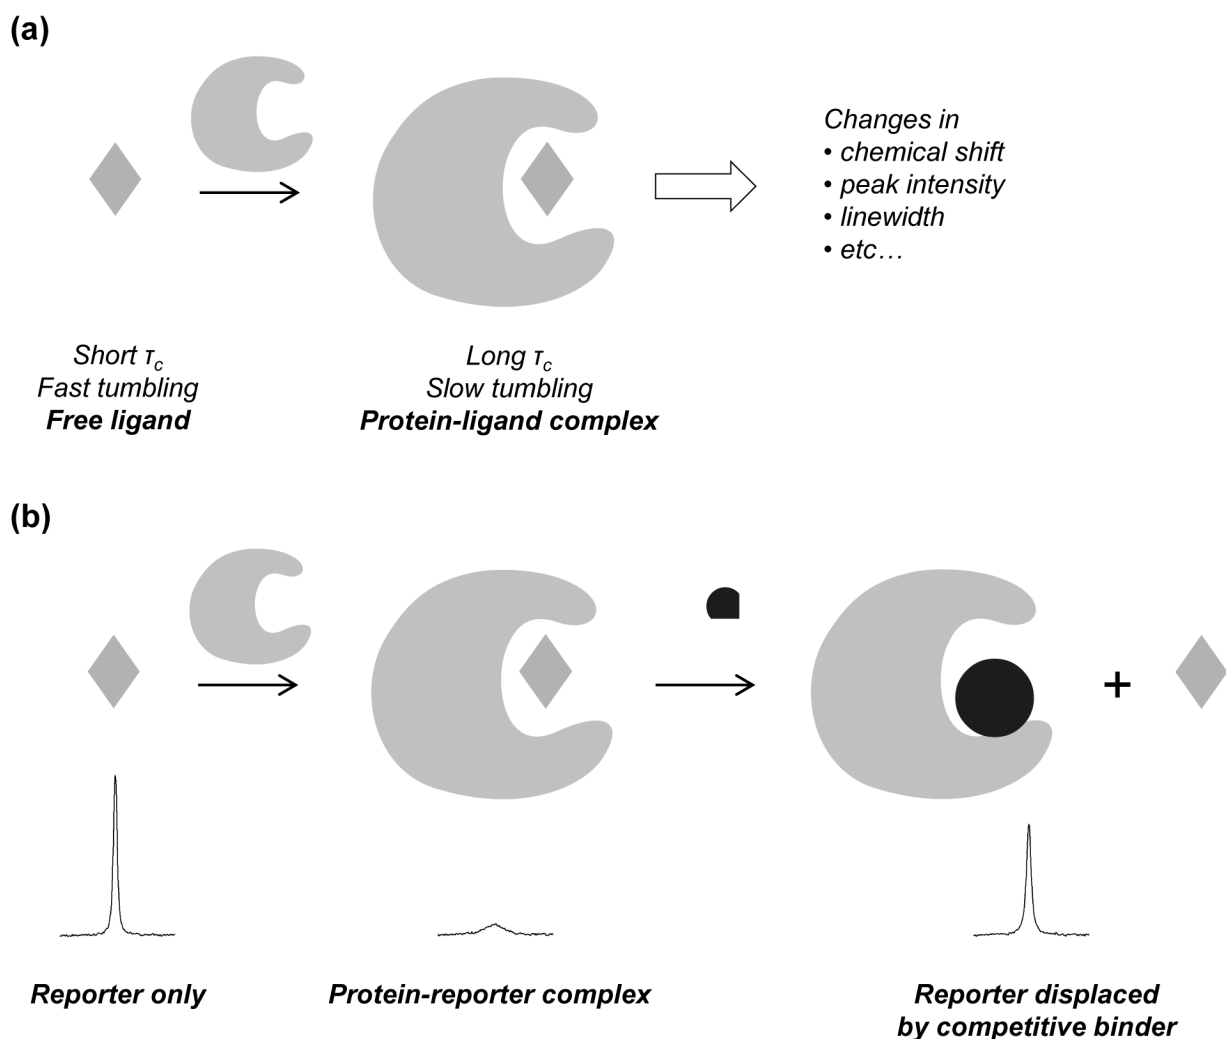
(a)

Changes in
• chemical shift
• peak intensity
• linewidth
• etc…

Short $\tau_c$
Fast tumbling
**Free ligand**

Long $\tau_c$
Slow tumbling
**Protein-ligand complex**

(b)

+

**Reporter only**

**Protein-reporter complex**

**Reporter displaced by competitive binder**